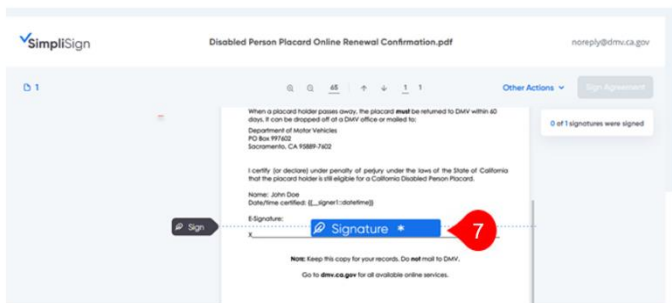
SimpliSign

Disabled Person Placard Online Renewal Confirmation.pdf

noreply@dmv.ca.gov

1

65

1 1

Other Actions

Sign Agreement

0 of 1 signatures were signed

When a placard holder passes away, the placard **must** be returned to DMV within 60 days. It can be dropped off at a DMV office or mailed to:

Department of Motor Vehicles
PO Box 997602
Sacramento, CA 95889-7602

I certify (or declare) under penalty of perjury under the laws of the State of California that the placard holder is still eligible for a California Disabled Person Placard.

Name: John Doe
Date/time certified: {{_signer1::datetime}}

E-Signature:
X

Sign

Signature *

7

**Note:** Keep this copy for your records. Do **not** mail to DMV.

Go to **dmv.ca.gov** for all available online services.